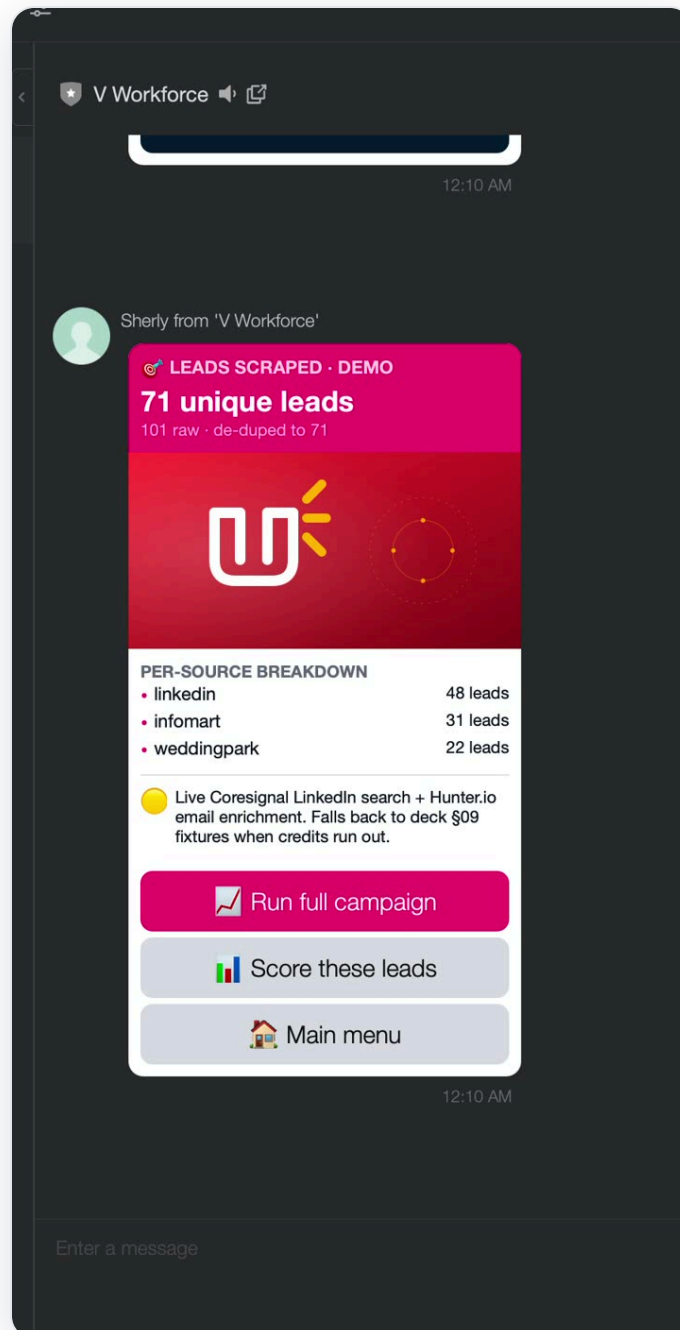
V Workforce

12:10 AM

Sherly from 'V Workforce'

🎯 LEADS SCRAPED · DEMO

71 unique leads

101 raw · de-duped to 71

PER-SOURCE BREAKDOWN

| | |
|---|---|
| • linkedin | 48 leads |
| • infomart | 31 leads |
| • weddingpark | 22 leads |

🟡 Live Coresignal LinkedIn search + Hunter.io email enrichment. Falls back to deck §09 fixtures when credits run out.

📈 Run full campaign

📊 Score these leads

🏠 Main menu

12:10 AM

Enter a message